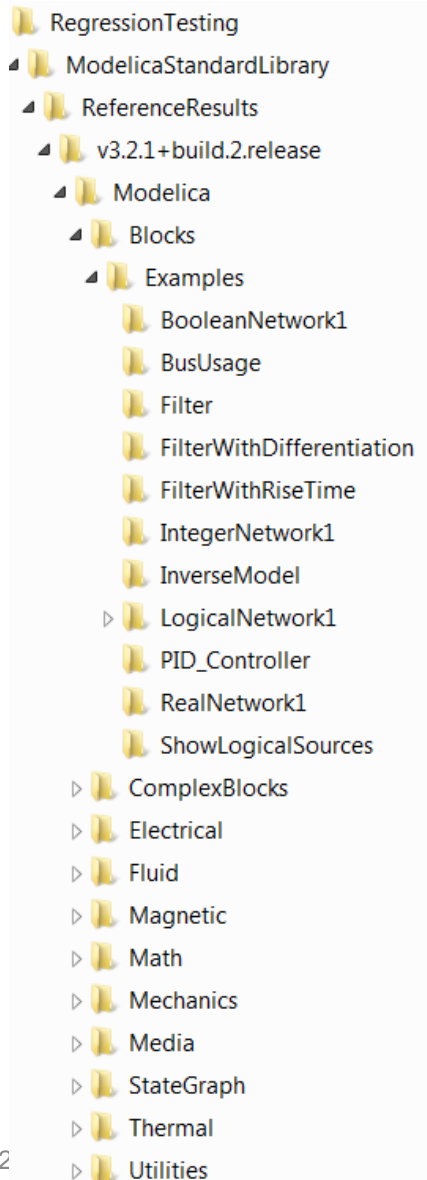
RegressionTesting
ModelicaStandardLibrary
ReferenceResults
v3.2.1+build.2.release
Modelica
Blocks
Examples
BooleanNetwork1
BusUsage
Filter
FilterWithDifferentiation
FilterWithRiseTime
IntegerNetwork1
InverseModel
LogicalNetwork1
PID_Controller
RealNetwork1
ShowLogicalSources
ComplexBlocks
Electrical
Fluid
Magnetic
Math
Mechanics
Media
StateGraph
Thermal
2
Utilities